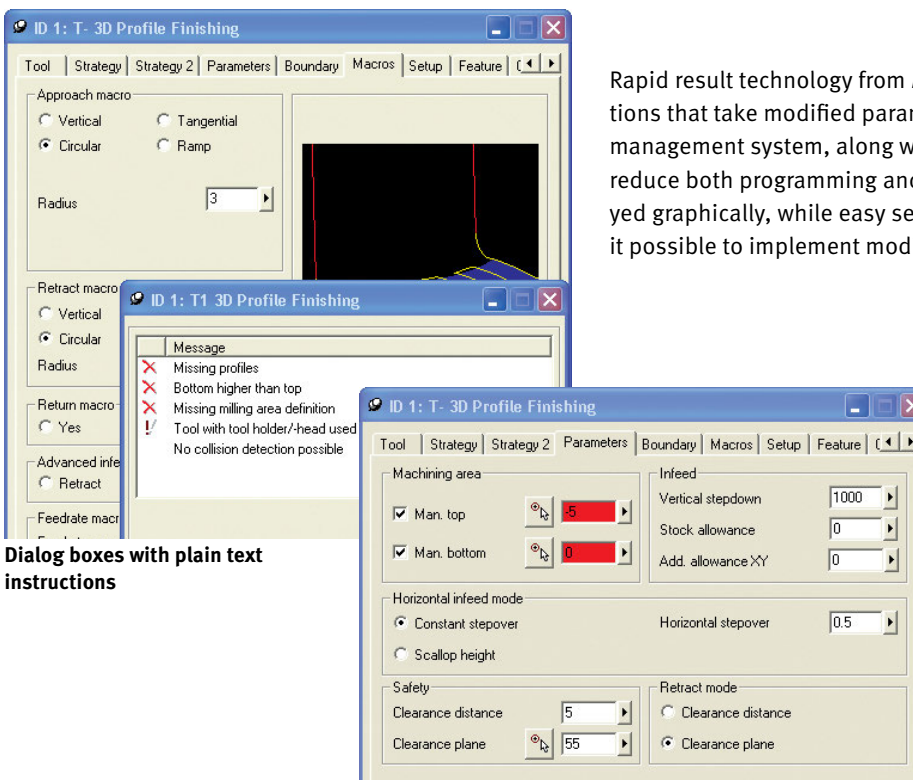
ID 1: T- 3D Profile Finishing

Tool | Strategy | Strategy 2 | Parameters | Boundary | Macros | Setup | Feature | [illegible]

Approach macro
Vertical
Tangential
Circular
Ramp
Radius 3

Retract macro
Vertical
Circular
Radius

Return macro
Yes

Advanced infe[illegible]
Retract

Feedrate macr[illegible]

ID 1: T1 3D Profile Finishing

Message
Missing profiles
Bottom higher than top
Missing milling area definition
Tool with tool holder/-head used
No collision detection possible

Dialog boxes with plain text instructions

Rapid result technology from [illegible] tions that take modified para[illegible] management system, along w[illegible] reduce both programming an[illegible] yed graphically, while easy se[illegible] it possible to implement mod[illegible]

ID 1: T- 3D Profile Finishing

Tool | Strategy | Strategy 2 | Parameters | Boundary | Macros | Setup | Feature | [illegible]

Machining area
Man. top -5
Man. bottom 0

Infeed
Vertical stepdown 1000
Stock allowance 0
Add. allowance XY 0

Horizontal infeed mode
Constant stepover
Horizontal stepover 0.5
Scallop height

Safety
Clearance distance 5
Clearance plane 55

Retract mode
Clearance distance
Clearance plane